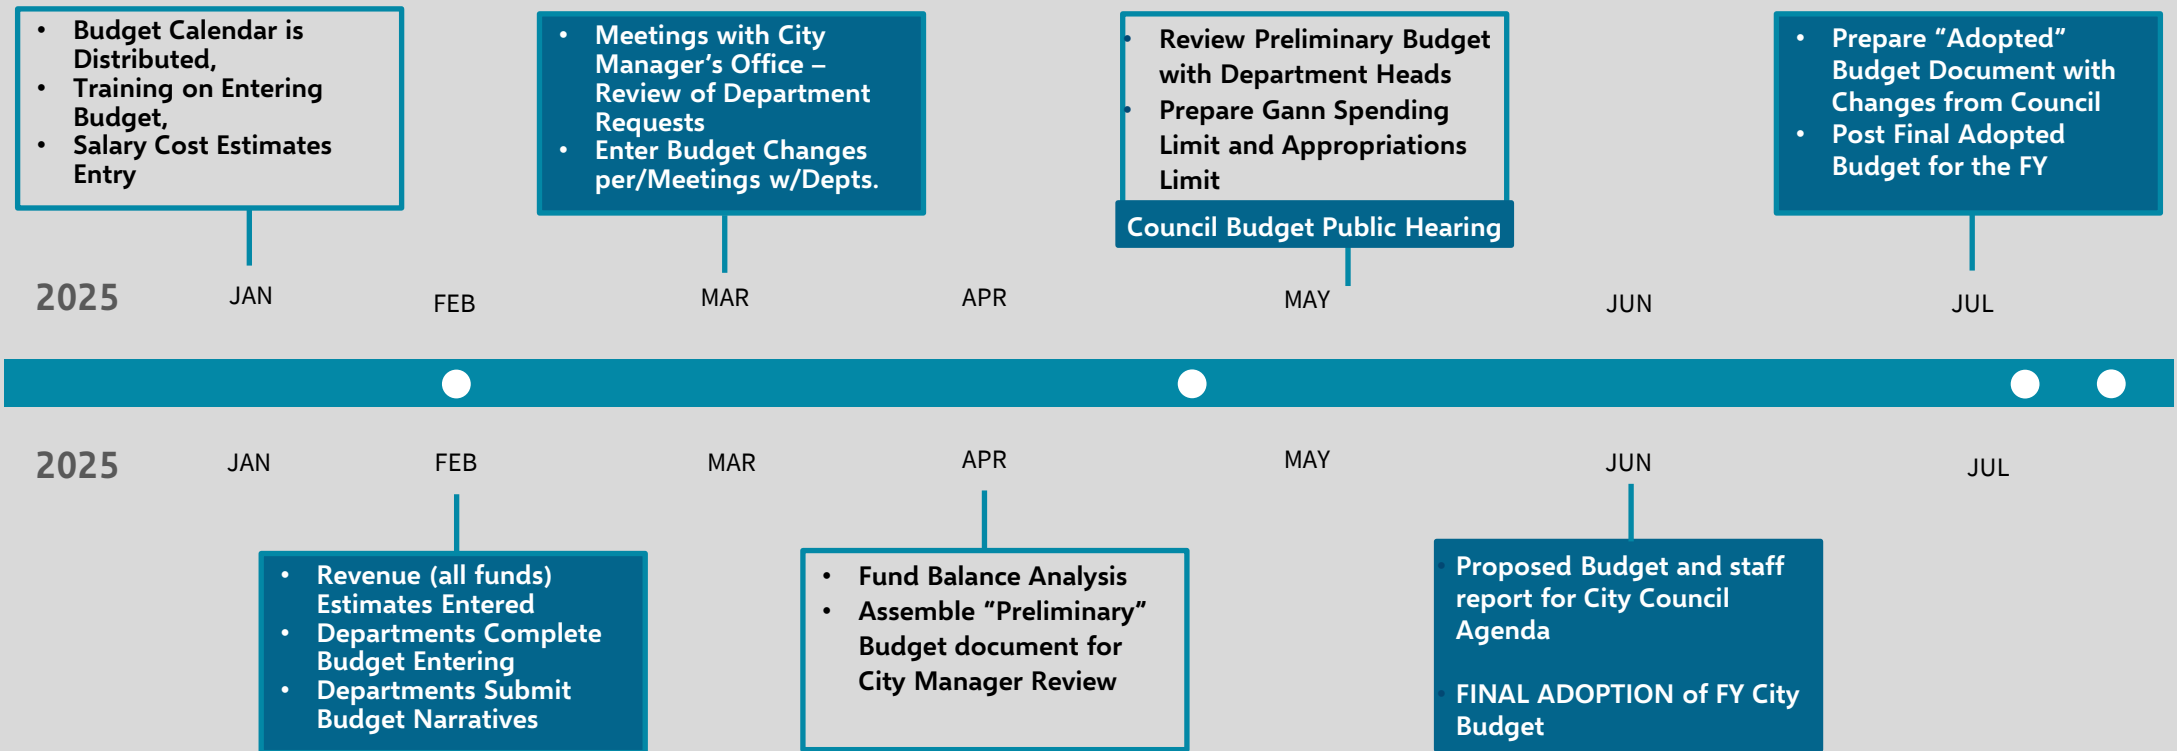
- Budget Calendar is Distributed,
- Training on Entering Budget,
- Salary Cost Estimates Entry

- Meetings with City Manager's Office – Review of Department Requests
- Enter Budget Changes per/Meetings w/Depts.

- Review Preliminary Budget with Department Heads
- Prepare Gann Spending Limit and Appropriations Limit

Council Budget Public Hearing

- Prepare "Adopted" Budget Document with Changes from Council
- Post Final Adopted Budget for the FY

2025 JAN FEB MAR APR MAY JUN JUL

2025 JAN FEB MAR APR MAY JUN JUL

- Revenue (all funds) Estimates Entered
- Departments Complete Budget Entering
- Departments Submit Budget Narratives

- Fund Balance Analysis
- Assemble "Preliminary" Budget document for City Manager Review

Proposed Budget and staff report for City Council Agenda

FINAL ADOPTION of FY City Budget